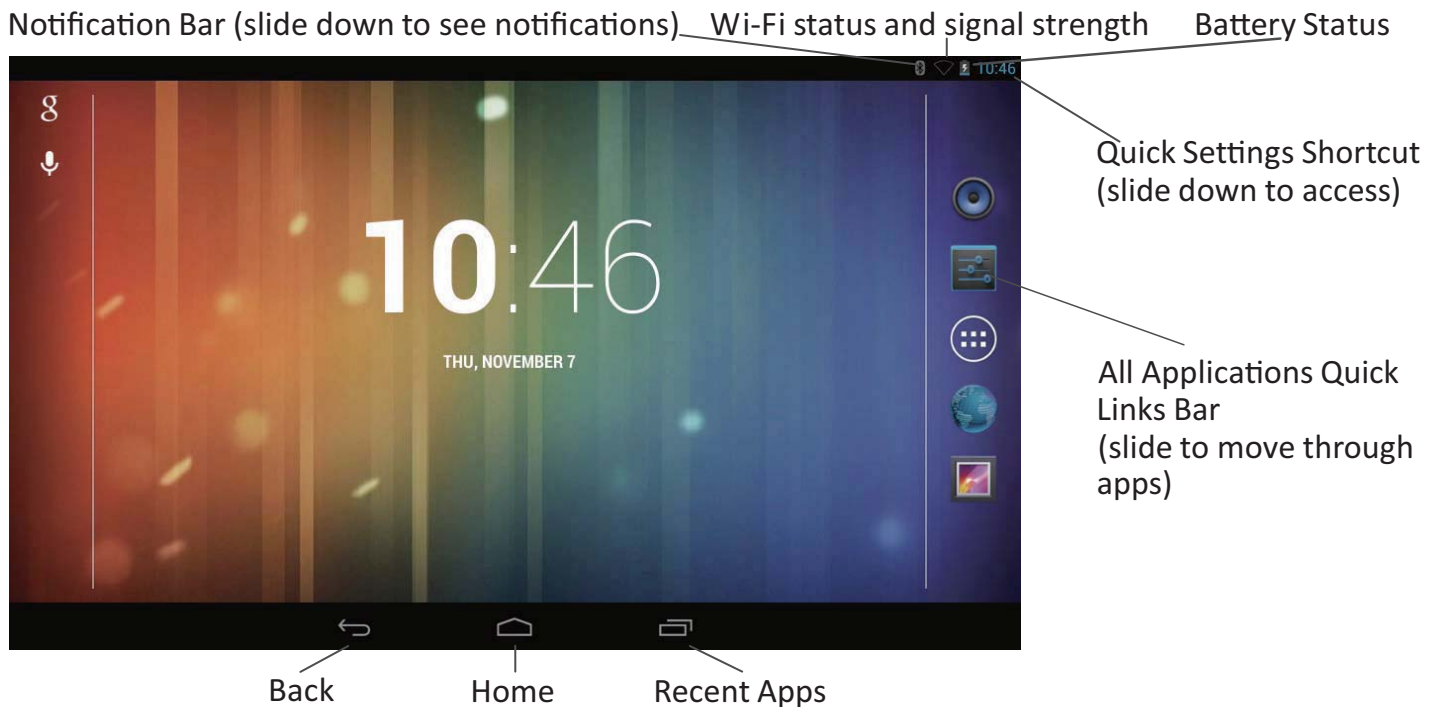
Notification Bar (slide down to see notifications) Wi-Fi status and signal strength Battery Status

10:46

g

Quick Settings Shortcut (slide down to access)

10:46

THU, NOVEMBER 7

All Applications Quick Links Bar (slide to move through apps)

Back Home Recent Apps